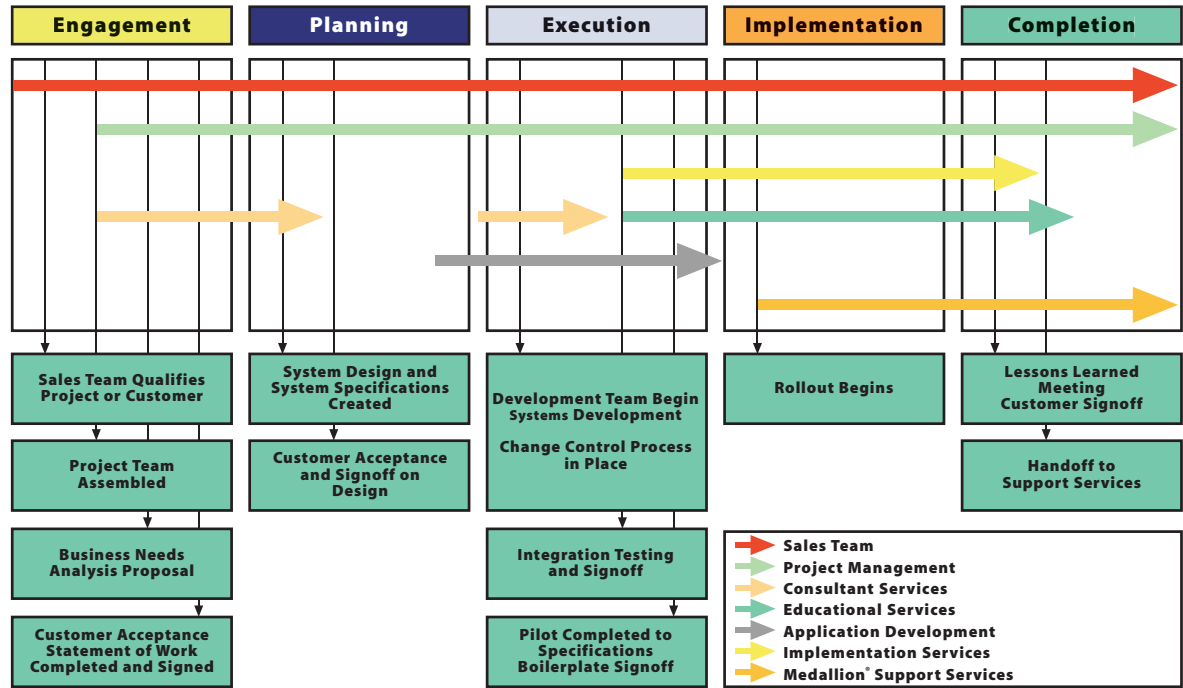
Engagement

Planning

Execution

Implementation

Completion

Sales Team Qualifies Project or Customer

Project Team Assembled

Business Needs Analysis Proposal

Customer Acceptance Statement of Work Completed and Signed

System Design and System Specifications Created

Customer Acceptance and Signoff on Design

Development Team Begin Systems Development

Change Control Process in Place

Integration Testing and Signoff

Pilot Completed to Specifications Boilerplate Signoff

Rollout Begins

Lessons Learned Meeting Customer Signoff

Handoff to Support Services

Sales Team
Project Management
Consultant Services
Educational Services
Application Development
Implementation Services
Medallion® Support Services